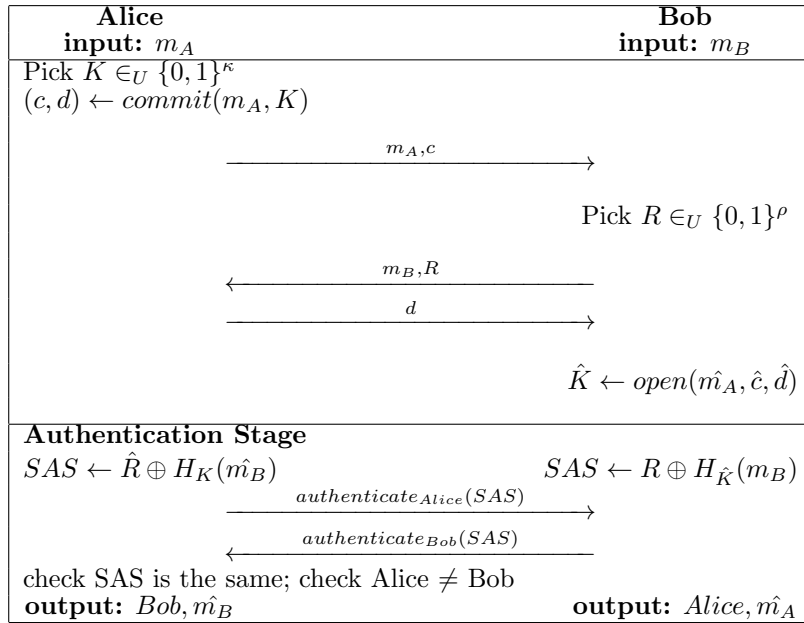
**Alice**
**input:** $m_A$

**Bob**
**input:** $m_B$

Pick $K \in_U \{0,1\}^\kappa$
$(c, d) \leftarrow commit(m_A, K)$

$\xrightarrow{m_A, c}$

Pick $R \in_U \{0,1\}^\rho$

$\xleftarrow{m_B, R}$

$\xrightarrow{d}$

$\hat{K} \leftarrow open(\hat{m_A}, \hat{c}, \hat{d})$

**Authentication Stage**

$SAS \leftarrow \hat{R} \oplus H_K(\hat{m_B})$

$SAS \leftarrow R \oplus H_{\hat{K}}(m_B)$

$\xrightarrow{authenticate_{Alice}(SAS)}$

$\xleftarrow{authenticate_{Bob}(SAS)}$

check SAS is the same; check Alice $\neq$ Bob

**output:** $Bob, \hat{m_B}$

**output:** $Alice, \hat{m_A}$